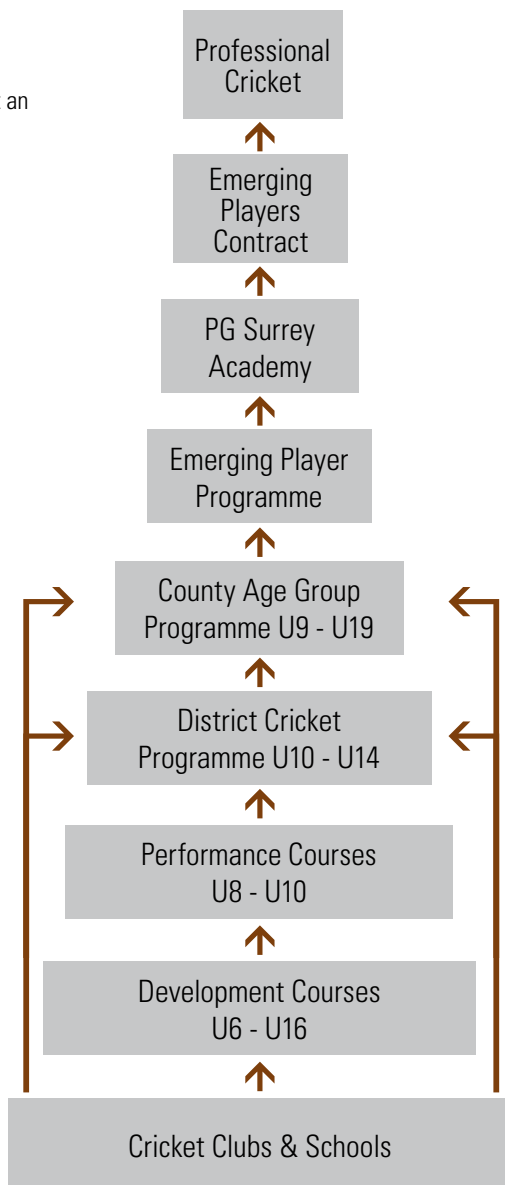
an

Professional Cricket

Emerging Players Contract

PG Surrey Academy

Emerging Player Programme

County Age Group Programme U9 - U19

District Cricket Programme U10 - U14

Performance Courses U8 - U10

Development Courses U6 - U16

Cricket Clubs & Schools